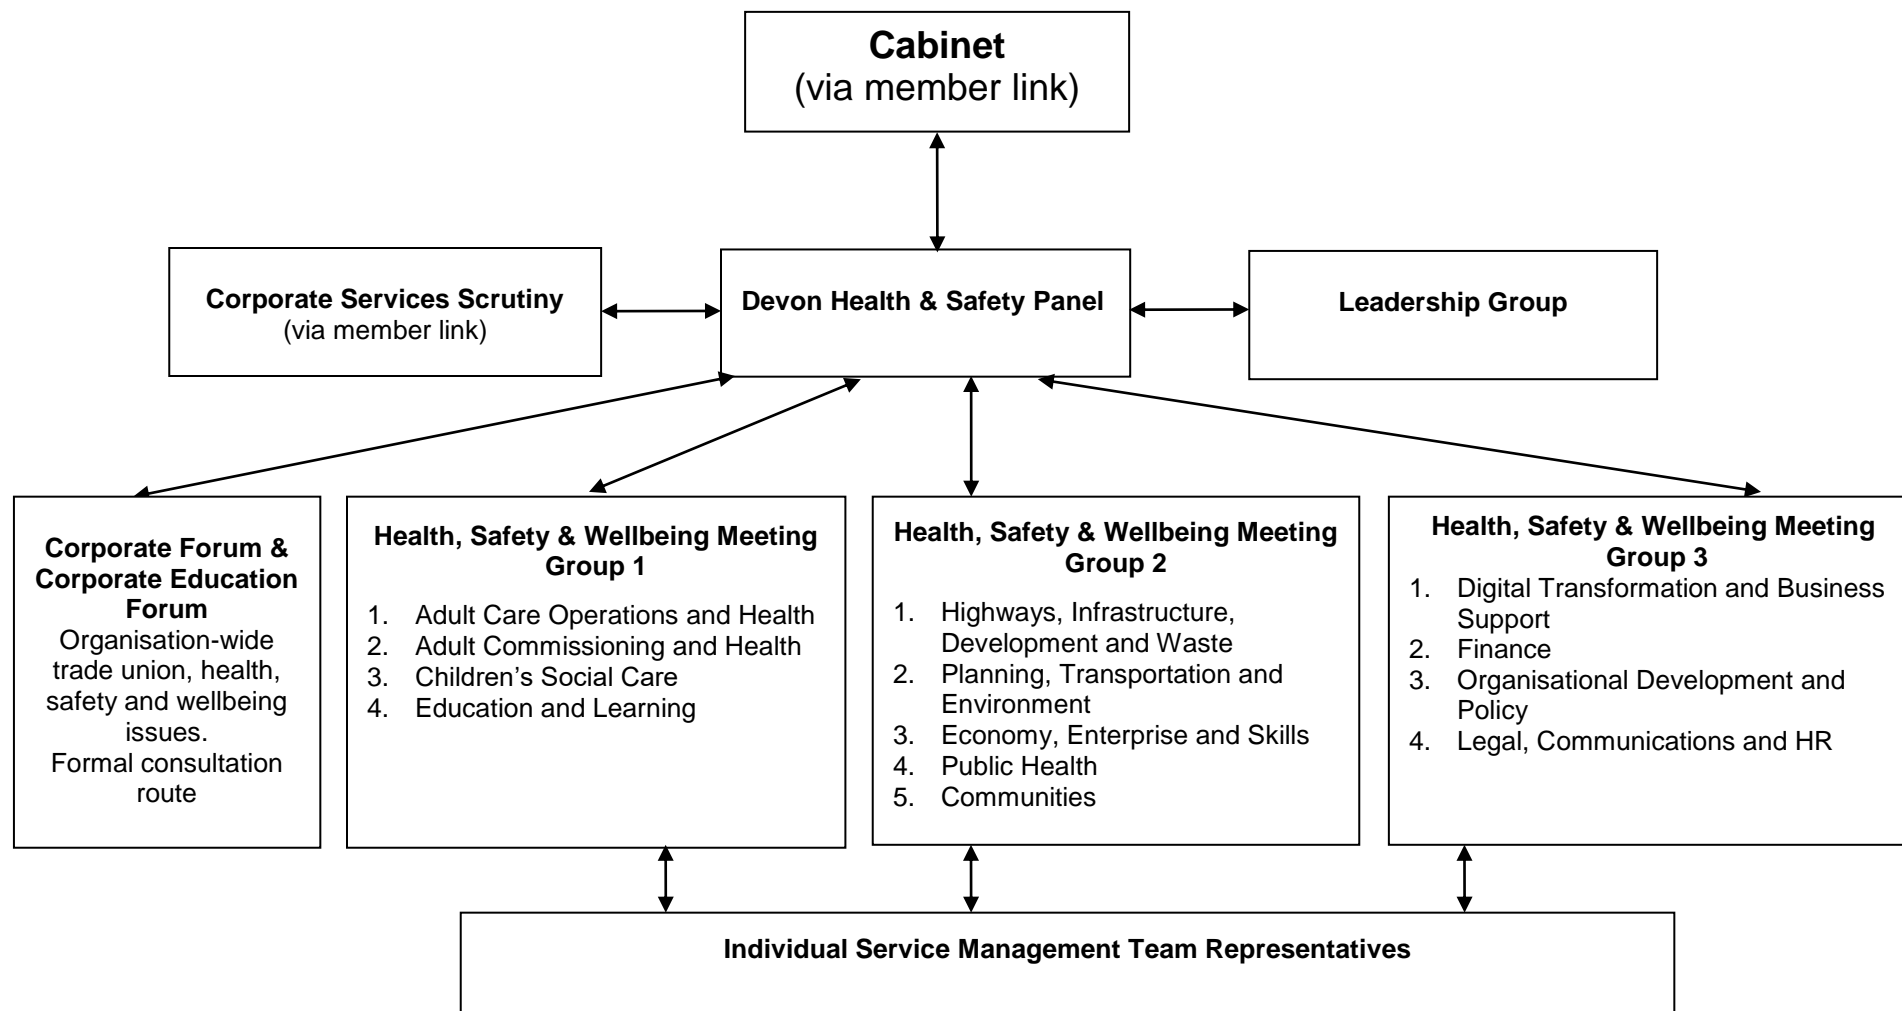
**Cabinet**
(via member link)

**Corporate Services Scrutiny**
(via member link)

**Devon Health & Safety Panel**

**Leadership Group**

**Corporate Forum & Corporate Education Forum**
Organisation-wide trade union, health, safety and wellbeing issues.
Formal consultation route

**Health, Safety & Wellbeing Meeting Group 1**
1. Adult Care Operations and Health
2. Adult Commissioning and Health
3. Children's Social Care
4. Education and Learning

**Health, Safety & Wellbeing Meeting Group 2**
1. Highways, Infrastructure, Development and Waste
2. Planning, Transportation and Environment
3. Economy, Enterprise and Skills
4. Public Health
5. Communities

**Health, Safety & Wellbeing Meeting Group 3**
1. Digital Transformation and Business Support
2. Finance
3. Organisational Development and Policy
4. Legal, Communications and HR

**Individual Service Management Team Representatives**